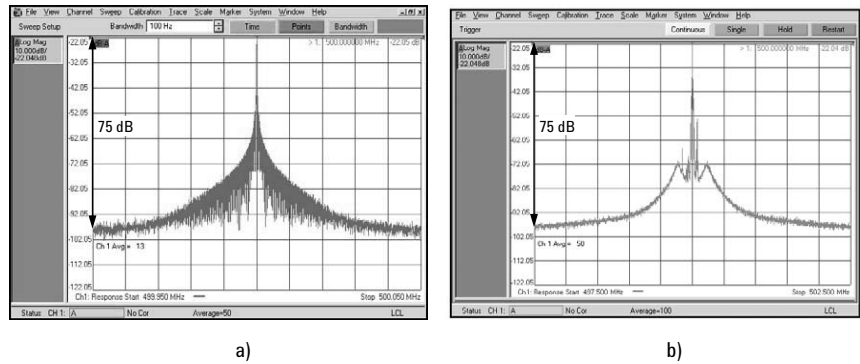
File View Channel Sweep Calibration Trace Scale Marker System Window Help

Sweep Setup Bandwidth 100 Hz Time Points Bandwidth

Log Mag 10.000dB/ -22.048dB

-22.05 -32.05 -42.05 -52.05 -62.05 -72.05 -82.05 -92.05 -102.05 -112.05 -122.05

> 1: 500.000000 MHz -22.05 dB

75 dB

Ch 1 Avg = 13

Ch1: Response Start 499.950 MHz Stop 500.050 MHz

Status CH 1: A No Cor Average=50 LCL

a)

File View Channel Sweep Calibration Trace Scale Marker System Window Help

Trigger Continuous Single Hold Restart

Log Mag 10.000dB/ -22.048dB

-22.05 -32.05 -42.05 -52.05 -62.05 -72.05 -82.05 -92.05 -102.05 -112.05 -122.05

> 1: 500.000000 MHz -22.04 dB

75 dB

Ch 1 Avg = 50

Ch1: Response Start 497.500 MHz Stop 502.500 MHz

Status CH 1: A No Cor Average=100 LCL

b)